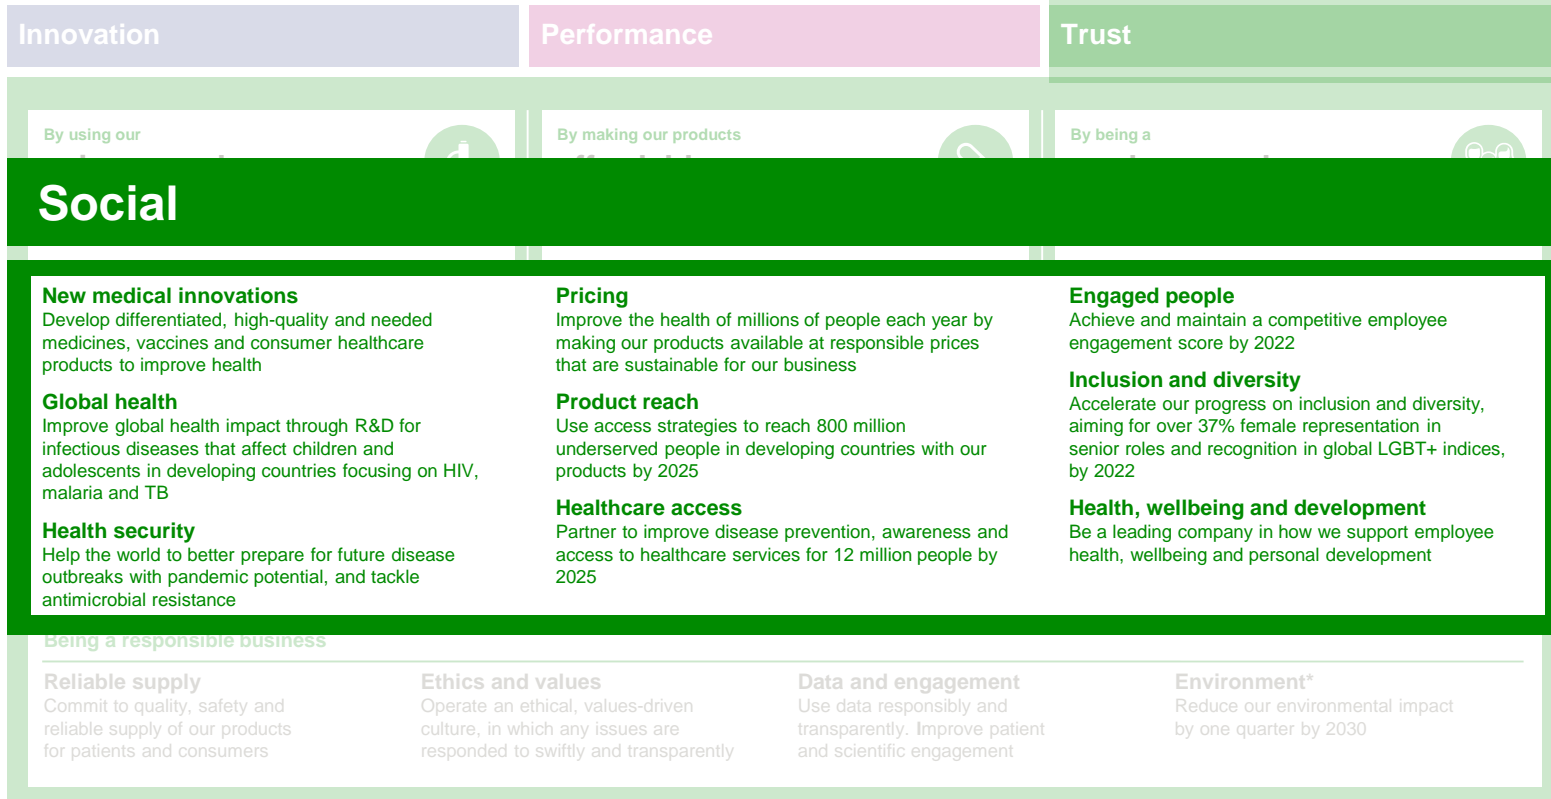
Innovation

Performance

Trust

By using our

By making our products

By being a

Social

New medical innovations
Develop differentiated, high-quality and needed medicines, vaccines and consumer healthcare products to improve health

Global health
Improve global health impact through R&D for infectious diseases that affect children and adolescents in developing countries focusing on HIV, malaria and TB

Health security
Help the world to better prepare for future disease outbreaks with pandemic potential, and tackle antimicrobial resistance

Pricing
Improve the health of millions of people each year by making our products available at responsible prices that are sustainable for our business

Product reach
Use access strategies to reach 800 million underserved people in developing countries with our products by 2025

Healthcare access
Partner to improve disease prevention, awareness and access to healthcare services for 12 million people by 2025

Engaged people
Achieve and maintain a competitive employee engagement score by 2022

Inclusion and diversity
Accelerate our progress on inclusion and diversity, aiming for over 37% female representation in senior roles and recognition in global LGBT+ indices, by 2022

Health, wellbeing and development
Be a leading company in how we support employee health, wellbeing and personal development

Being a responsible business

Reliable supply
Commit to quality, safety and reliable supply of our products for patients and consumers

Ethics and values
Operate an ethical, values-driven culture, in which any issues are responded to swiftly and transparently

Data and engagement
Use data responsibly and transparently. Improve patient and scientific engagement

Environment*
Reduce our environmental impact by one quarter by 2030